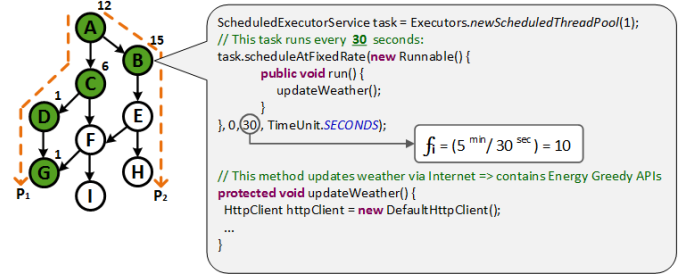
A 12
B 15
C 6
D 1
E
F
G 1
H
I
P1
P2

ScheduledExecutorService task = Executors.newScheduledThreadPool(1);
// This task runs every 30 seconds:
task.scheduleAtFixedRate(new Runnable() {
public void run() {
updateWeather();
}
}, 0, 30, TimeUnit.SECONDS);

$f_i = (5^{min} / 30^{sec}) = 10$

// This method updates weather via Internet => contains Energy Greedy APIs
protected void updateWeather() {
HttpClient httpClient = new DefaultHttpClient();
...
}